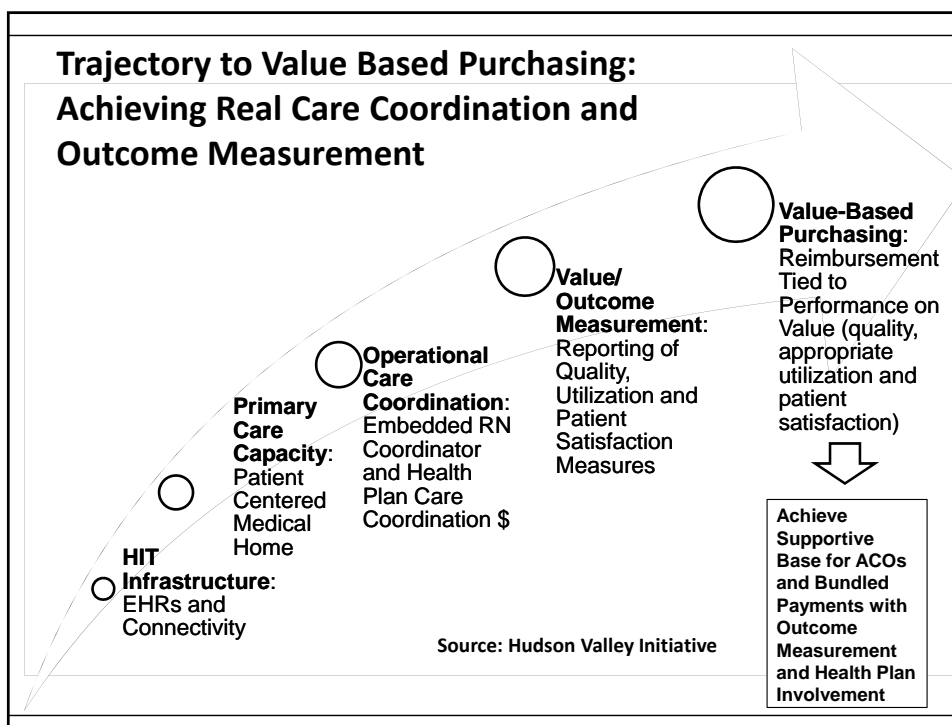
Trajectory to Value Based Purchasing: Achieving Real Care Coordination and Outcome Measurement

HIT Infrastructure: EHRs and Connectivity

Primary Care Capacity: Patient Centered Medical Home

Operational Care Coordination: Embedded RN Coordinator and Health Plan Care Coordination $

Value/ Outcome Measurement: Reporting of Quality, Utilization and Patient Satisfaction Measures

Value-Based Purchasing: Reimbursement Tied to Performance on Value (quality, appropriate utilization and patient satisfaction)

Achieve Supportive Base for ACOs and Bundled Payments with Outcome Measurement and Health Plan Involvement

Source: Hudson Valley Initiative